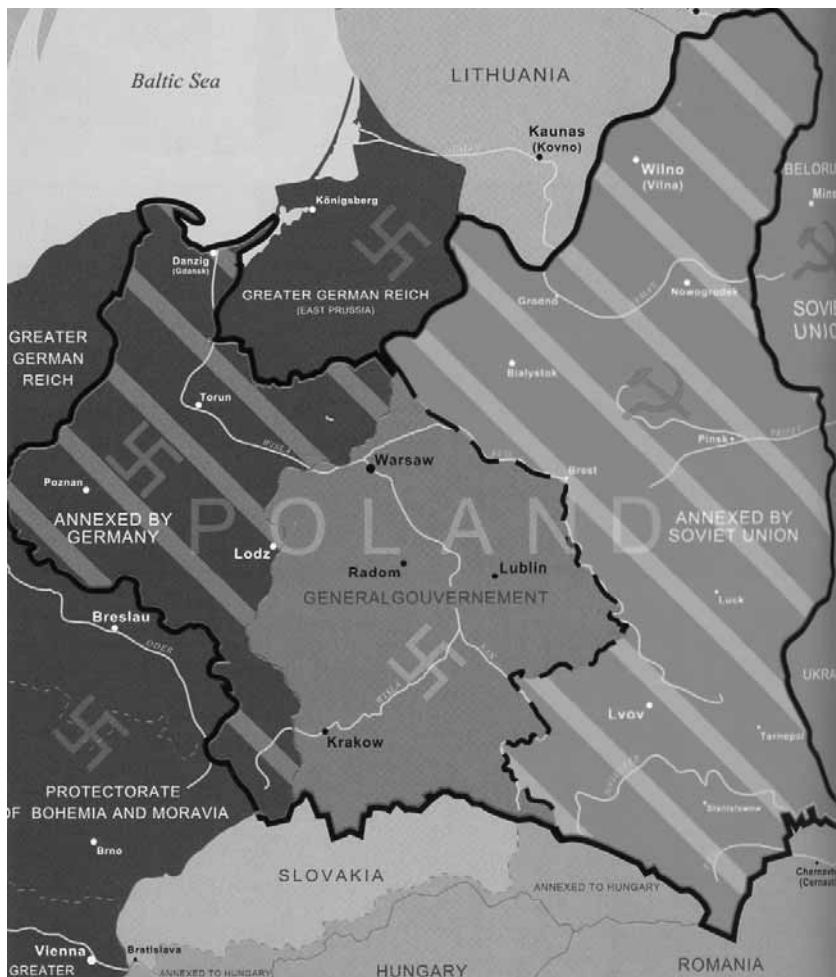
Baltic Sea

LITHUANIA

Kaunas
(Kovno)

Wilno
(Vilna)

BELORU

Mins

Königsberg

Danzig
(Gdansk)

GREATER GERMAN REICH
(EAST PRUSSIA)

SOVI
UNIO

GREATER
GERMAN
REICH

Grodno

Nowogrodek

Bialystok

Torun

Pinsk

WISLA

Warsaw

Brest

Poznan

POLAND

ANNEXED BY
GERMANY

ANNEXED BY
SOVIET UNION

Lodz

Radom

Lublin

GENERALGOUVERNEMENT

Breslau

ODER

Luck

UKRA

Lvov

Tarnopol

Krakow

PROTECTORATE
OF BOHEMIA AND MORAVIA

Stanislawow

Brno

SLOVAKIA

ANNEXED TO HUNGARY

Chernovt
(Cernau

Vienna
GREATER

Bratislava

ANNEXED TO HUNGARY

HUNGARY

ROMANIA